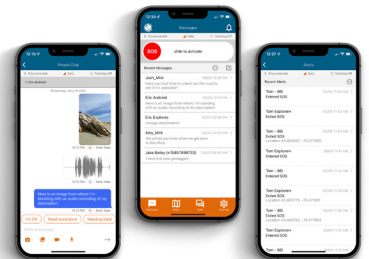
12:44

Private Chat

Disconnected

Sent

Tracking Off

Wednesday, July 13 2022

Here is an image from where I'm standing with an audio recording of my description.

I'm OK

Need assistance

Reading back

Write a message

12:44

Messages

Disconnected

Sent

Tracking Off

SOS

slide to activate

Recent Messages

Jean_Mira

Hey thanks! Just wanted to check out this app to see how it is packaged

Eric Android

Here is an image from where I'm standing with an audio recording of my description

Eric Explorer

<Image description>

Amy_Mini

Will let you know when we get back to the office

Jake Bailey (+15857896723)

Thank this was packaged

Messages

12:44

Alerts

Disconnected

Sent

Tracking Off

Recent Alerts

Tom - iBB
Entered SOS

Tom Explorer+
Entered SOS

Tom - iBB
Entered SOS

Tom Explorer+
Entered SOS

Tom - iBB
Entered SOS

Tom Explorer+
Entered SOS

Tom - iBB
Entered SOS

Tom Explorer+
Entered SOS